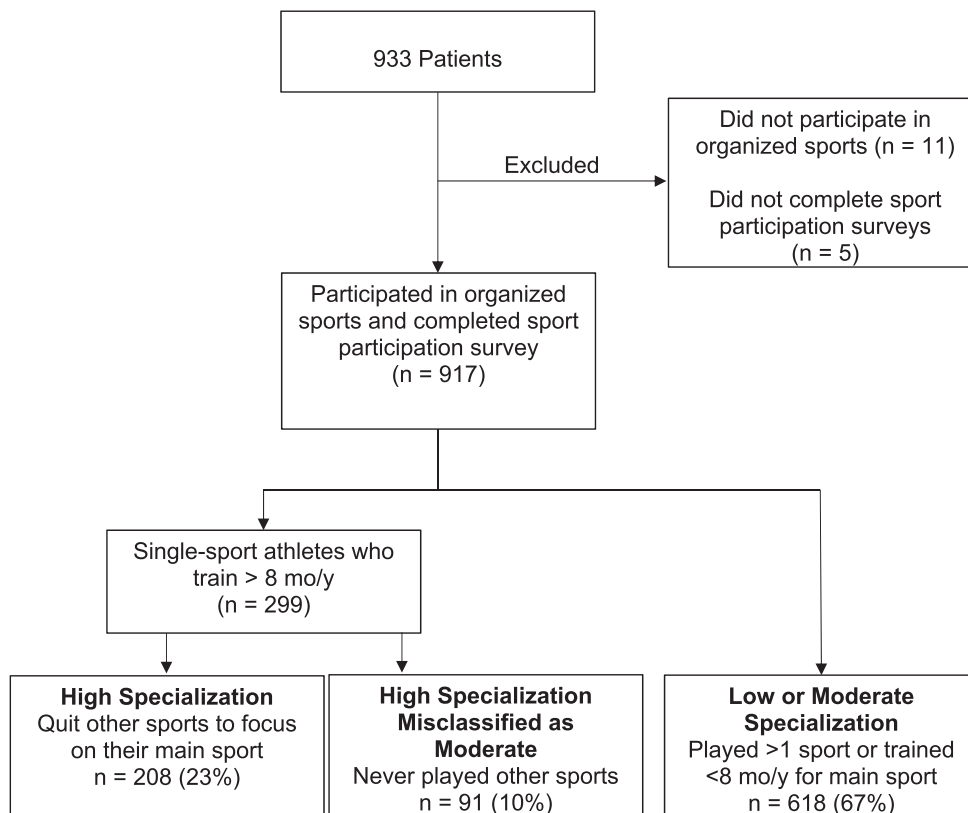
933 Patients

Excluded

Did not participate in organized sports (n = 11)

Did not complete sport participation surveys (n = 5)

Participated in organized sports and completed sport participation survey (n = 917)

Single-sport athletes who train > 8 mo/y (n = 299)

**High Specialization**
Quit other sports to focus on their main sport
n = 208 (23%)

**High Specialization Misclassified as Moderate**
Never played other sports
n = 91 (10%)

**Low or Moderate Specialization**
Played >1 sport or trained <8 mo/y for main sport
n = 618 (67%)